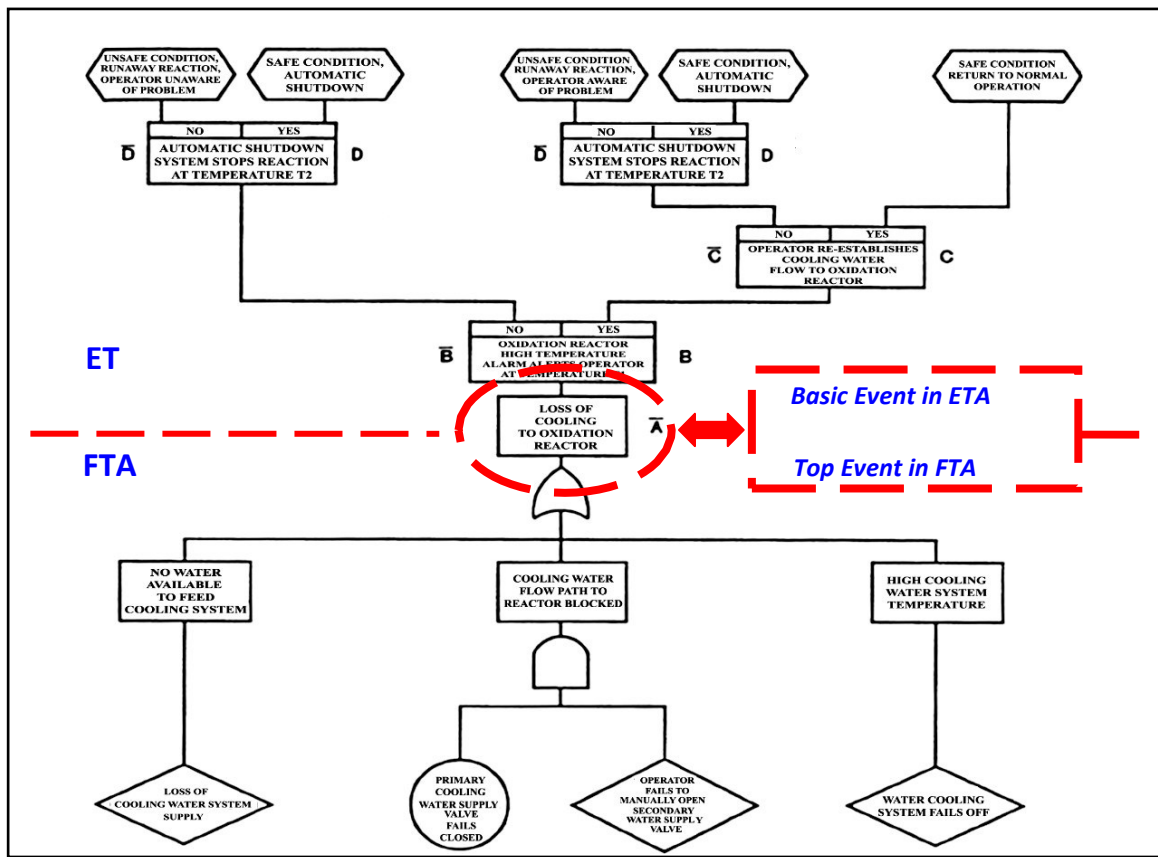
UNSAFE CONDITION, RUNAWAY REACTION, OPERATOR UNAWARE OF PROBLEM

SAFE CONDITION, AUTOMATIC SHUTDOWN

UNSAFE CONDITION RUNAWAY REACTION, OPERATOR AWARE OF PROBLEM

SAFE CONDITION, AUTOMATIC SHUTDOWN

SAFE CONDITION RETURN TO NORMAL OPERATION

| NO | YES |
|---|---|

$\overline{D}$ AUTOMATIC SHUTDOWN SYSTEM STOPS REACTION AT TEMPERATURE T2 D

| NO | YES |
|---|---|

$\overline{D}$ AUTOMATIC SHUTDOWN SYSTEM STOPS REACTION AT TEMPERATURE T2 D

| NO | YES |
|---|---|

$\overline{C}$ OPERATOR RE-ESTABLISHES COOLING WATER FLOW TO OXIDATION REACTOR C

| NO | YES |
|---|---|

ET

$\overline{B}$ OXIDATION REACTOR HIGH TEMPERATURE ALARM ALERTS OPERATOR AT TEMPERATURE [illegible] B

LOSS OF COOLING TO OXIDATION REACTOR $\overline{A}$

Basic Event in ETA

Top Event in FTA

FTA

NO WATER AVAILABLE TO FEED COOLING SYSTEM

COOLING WATER FLOW PATH TO REACTOR BLOCKED

HIGH COOLING WATER SYSTEM TEMPERATURE

LOSS OF COOLING WATER SYSTEM SUPPLY

PRIMARY COOLING WATER SUPPLY VALVE FAILS CLOSED

OPERATOR FAILS TO MANUALLY OPEN SECONDARY WATER SUPPLY VALVE

WATER COOLING SYSTEM FAILS OFF